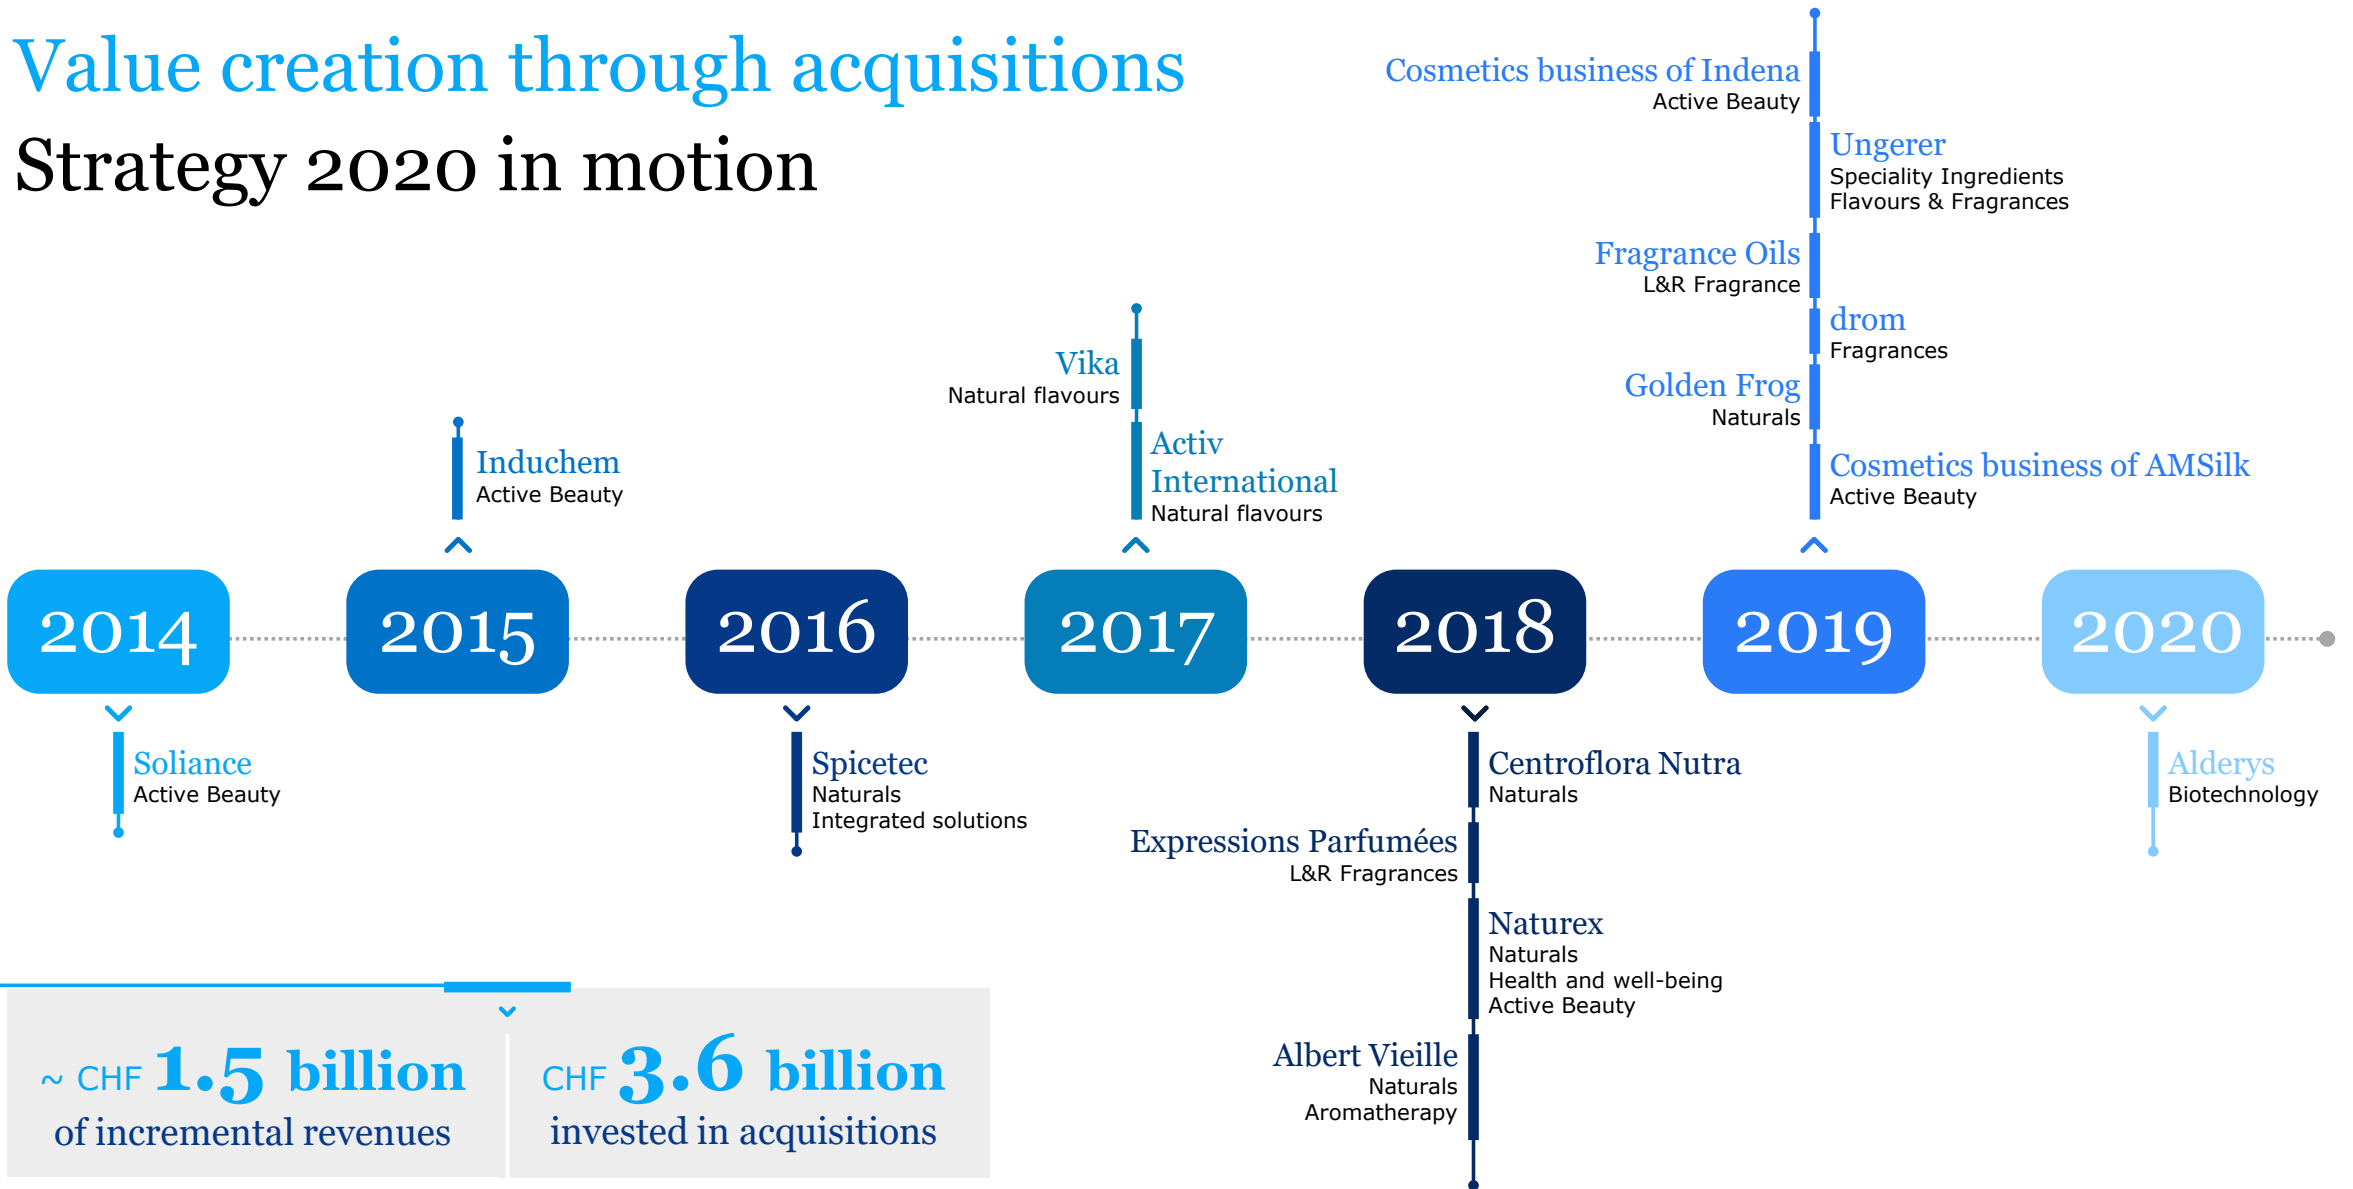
Value creation through acquisitions
Strategy 2020 in motion

Cosmetics business of Indena
Active Beauty

Ungerer
Speciality Ingredients
Flavours & Fragrances

Fragrance Oils
L&R Fragrance

drom
Fragrances

Golden Frog
Naturals

Cosmetics business of AMSilk
Active Beauty

Vika
Natural flavours

Activ International
Natural flavours

Inducheem
Active Beauty

2014 2015 2016 2017 2018 2019 2020

Soliance
Active Beauty

Spicetec
Naturals
Integrated solutions

Centroflora Nutra
Naturals

Expressions Parfumées
L&R Fragrances

Naturex
Naturals
Health and well-being
Active Beauty

Albert Vieille
Naturals
Aromatherapy

Alderys
Biotechnology

~ CHF 1.5 billion
of incremental revenues

CHF 3.6 billion
invested in acquisitions